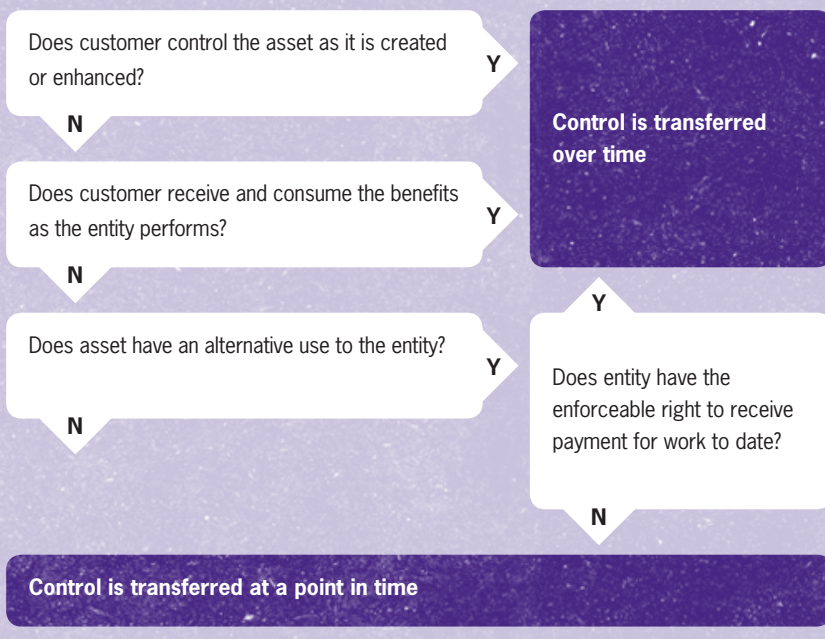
Does customer control the asset as it is created or enhanced?

Y

N

Control is transferred over time

Does customer receive and consume the benefits as the entity performs?

Y

N

Y

Does asset have an alternative use to the entity?

Y

N

Does entity have the enforceable right to receive payment for work to date?

N

Control is transferred at a point in time